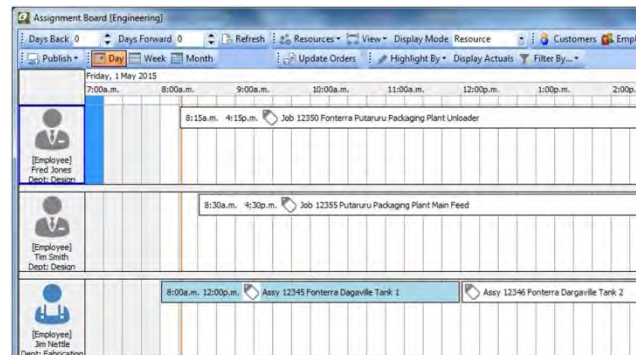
Assignment Board [Engineering]

Days Back 0 Days Forward 0 Refresh Resources View Display Mode Resource Customers Empl

Publish Day Week Month Update Orders Highlight By Display Actuals Filter By...

Friday, 1 May 2015

7:00a.m. 8:00a.m. 9:00a.m. 10:00a.m. 11:00a.m. 12:00p.m. 1:00p.m. 2:00p.

[Employee] Fred Jones Dept: Design

8:15a.m. 4:15p.m. Job 12350 Fonterra Putaruru Packaging Plant Unloader

[Employee] Tim Smith Dept: Design

8:30a.m. 4:30p.m. Job 12355 Putaruru Packaging Plant Main Feed

[Employee] Jim Nettle Dept: Fabrication

8:00a.m. 12:00p.m. Assy 12345 Fonterra Dagaville Tank 1

Assy 12346 Fonterra Dargaville Tank 2